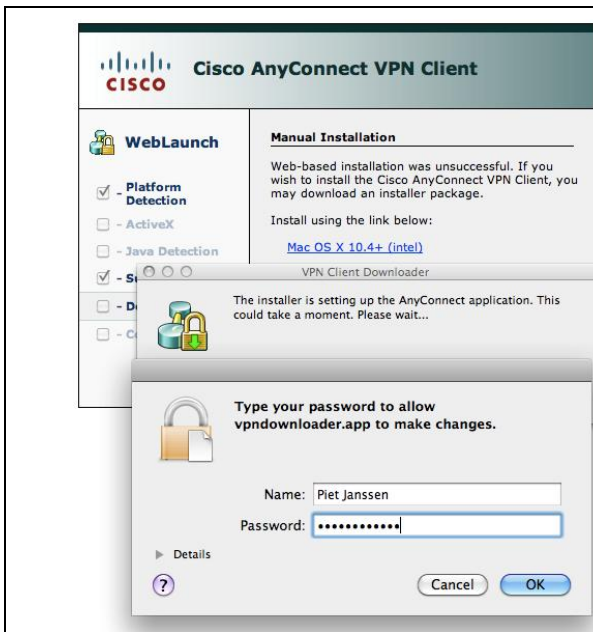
cisco Cisco AnyConnect VPN Client

WebLaunch

☑ - Platform Detection

☐ - ActiveX

☐ - Java Detection

☑ - S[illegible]

☐ - D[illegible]

☐ - C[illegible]

Manual Installation

Web-based installation was unsuccessful. If you wish to install the Cisco AnyConnect VPN Client, you may download an installer package.

Install using the link below:

Mac OS X 10.4+ (intel)

VPN Client Downloader

The installer is setting up the AnyConnect application. This could take a moment. Please wait...

Type your password to allow vpndownloader.app to make changes.

Name: Piet Janssen

Password: ••••••••••••

Details

?

Cancel

OK